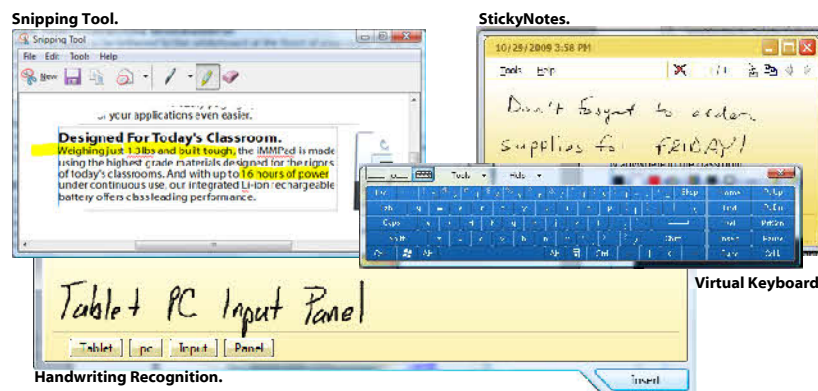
Snipping Tool.

Snipping Tool

File Edit Tools Help

New

of your applications even easier.

Designed For Today's Classroom.

Weighing just 1.3lbs and built tough, the IMMPad is made using the highest grade materials designed for the rigors of today's classrooms. And with up to 16 hours of power under continuous use, our integrated Li-Ion rechargeable battery offers classleading performance.

StickyNotes.

10/29/2009 3:58 PM

Tools Help

Don't forget to order supplies for FRIDAY!

Tools Help

Esc
Tab
Caps
Shift
Alt
Ctrl
Home
PgUp
End
PgDn
Ins
PrtScn
Pause
Del
ScrLk
Fn

Virtual Keyboard

Tablet PC Input Panel

Tablet pc Input Panel

Insert

Handwriting Recognition.